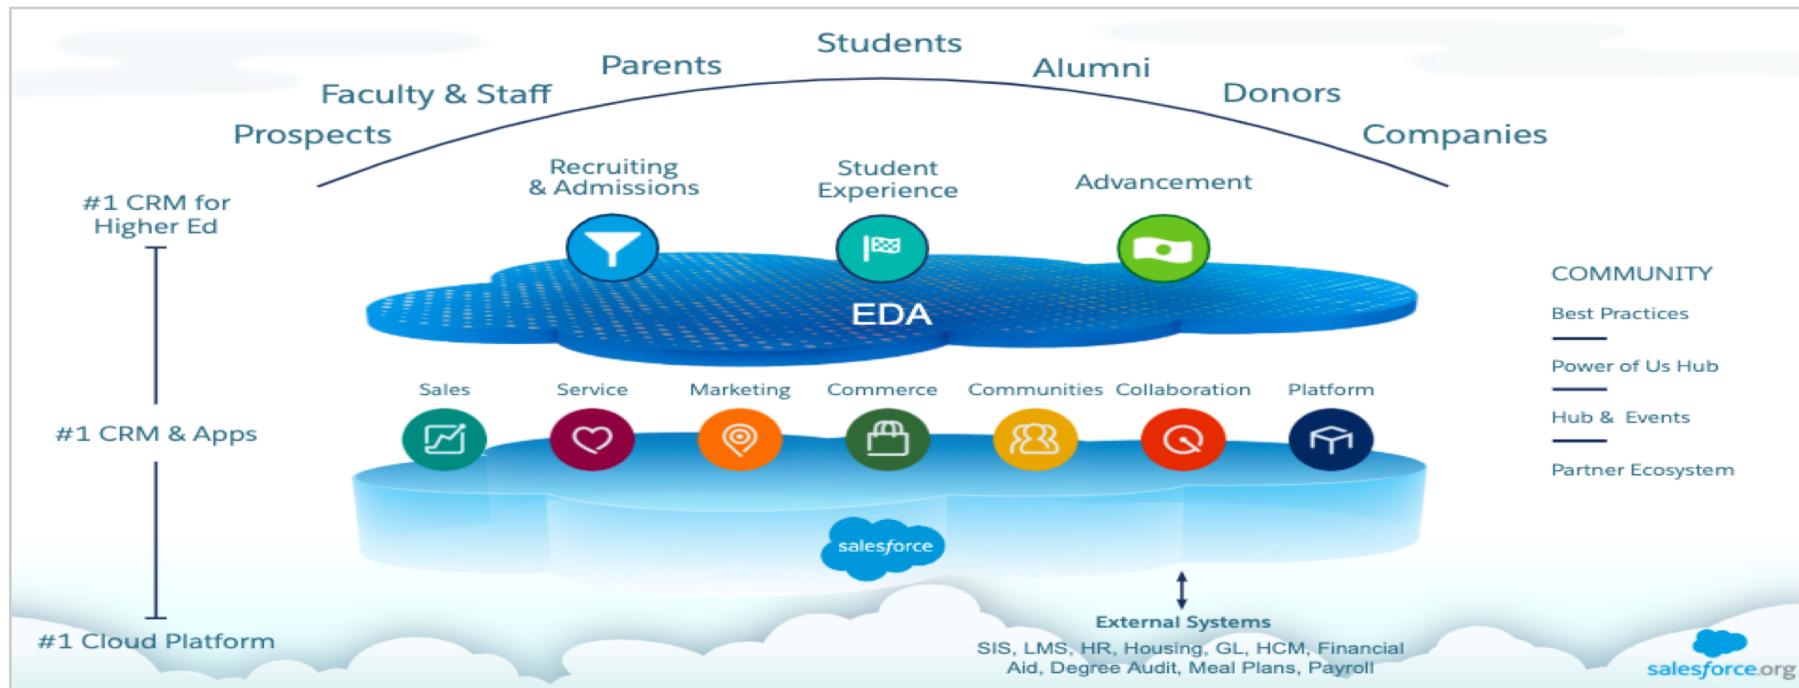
Students
Parents
Alumni
Faculty & Staff
Donors
Prospects
Companies

#1 CRM for Higher Ed

Recruiting & Admissions
Student Experience
Advancement

EDA

#1 CRM & Apps

Sales
Service
Marketing
Commerce
Communities
Collaboration
Platform

salesforce

#1 Cloud Platform

External Systems
SIS, LMS, HR, Housing, GL, HCM, Financial Aid, Degree Audit, Meal Plans, Payroll

COMMUNITY
Best Practices
Power of Us Hub
Hub & Events
Partner Ecosystem

salesforce.org